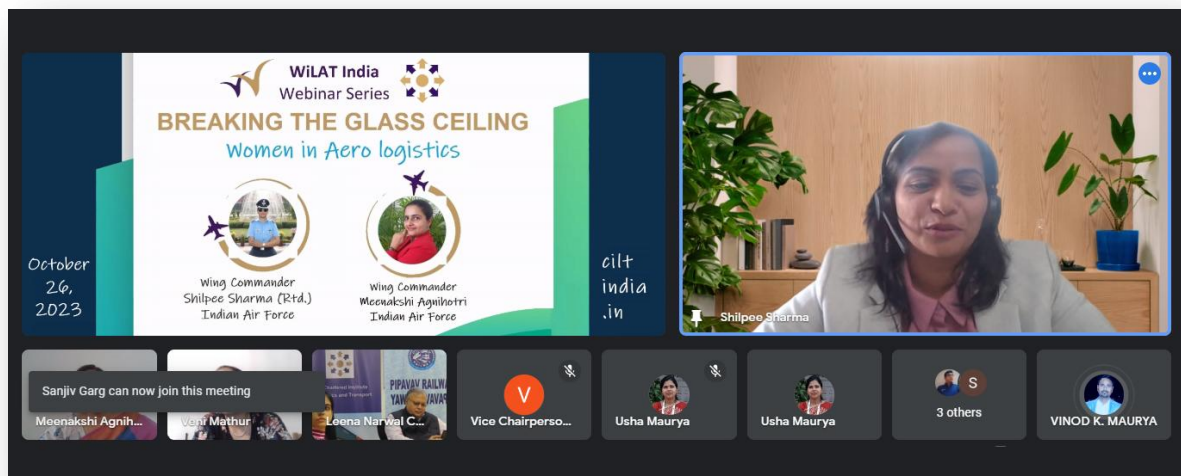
WiLAT India
Webinar Series

BREAKING THE GLASS CEILING
Women in Aero logistics

October 26, 2023

Wing Commander
Shilpee Sharma (Rtd.)
Indian Air Force

Wing Commander
Meenakshi Agnihotri
Indian Air Force

cilt india .in

Shilpee Sharma

Sanjiv Garg can now join this meeting

Meenakshi Agnih...

Veni Mathur

PIPAVAV RAILWAY
Leena Narwal C...

V
Vice Chairperso...

Usha Maurya

Usha Maurya

S
3 others

VINOD K. MAURYA